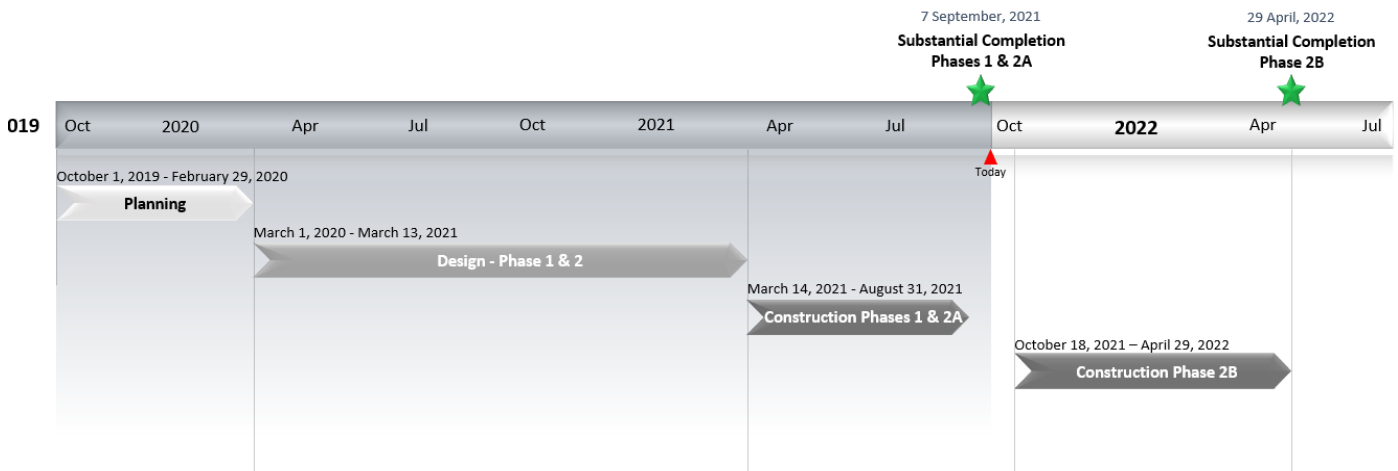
7 September, 2021
Substantial Completion
Phases 1 & 2A

29 April, 2022
Substantial Completion
Phase 2B

019 Oct 2020 Apr Jul Oct 2021 Apr Jul Oct 2022 Apr Jul

Today

October 1, 2019 - February 29, 2020
Planning

March 1, 2020 - March 13, 2021
Design - Phase 1 & 2

March 14, 2021 - August 31, 2021
Construction Phases 1 & 2A

October 18, 2021 – April 29, 2022
Construction Phase 2B